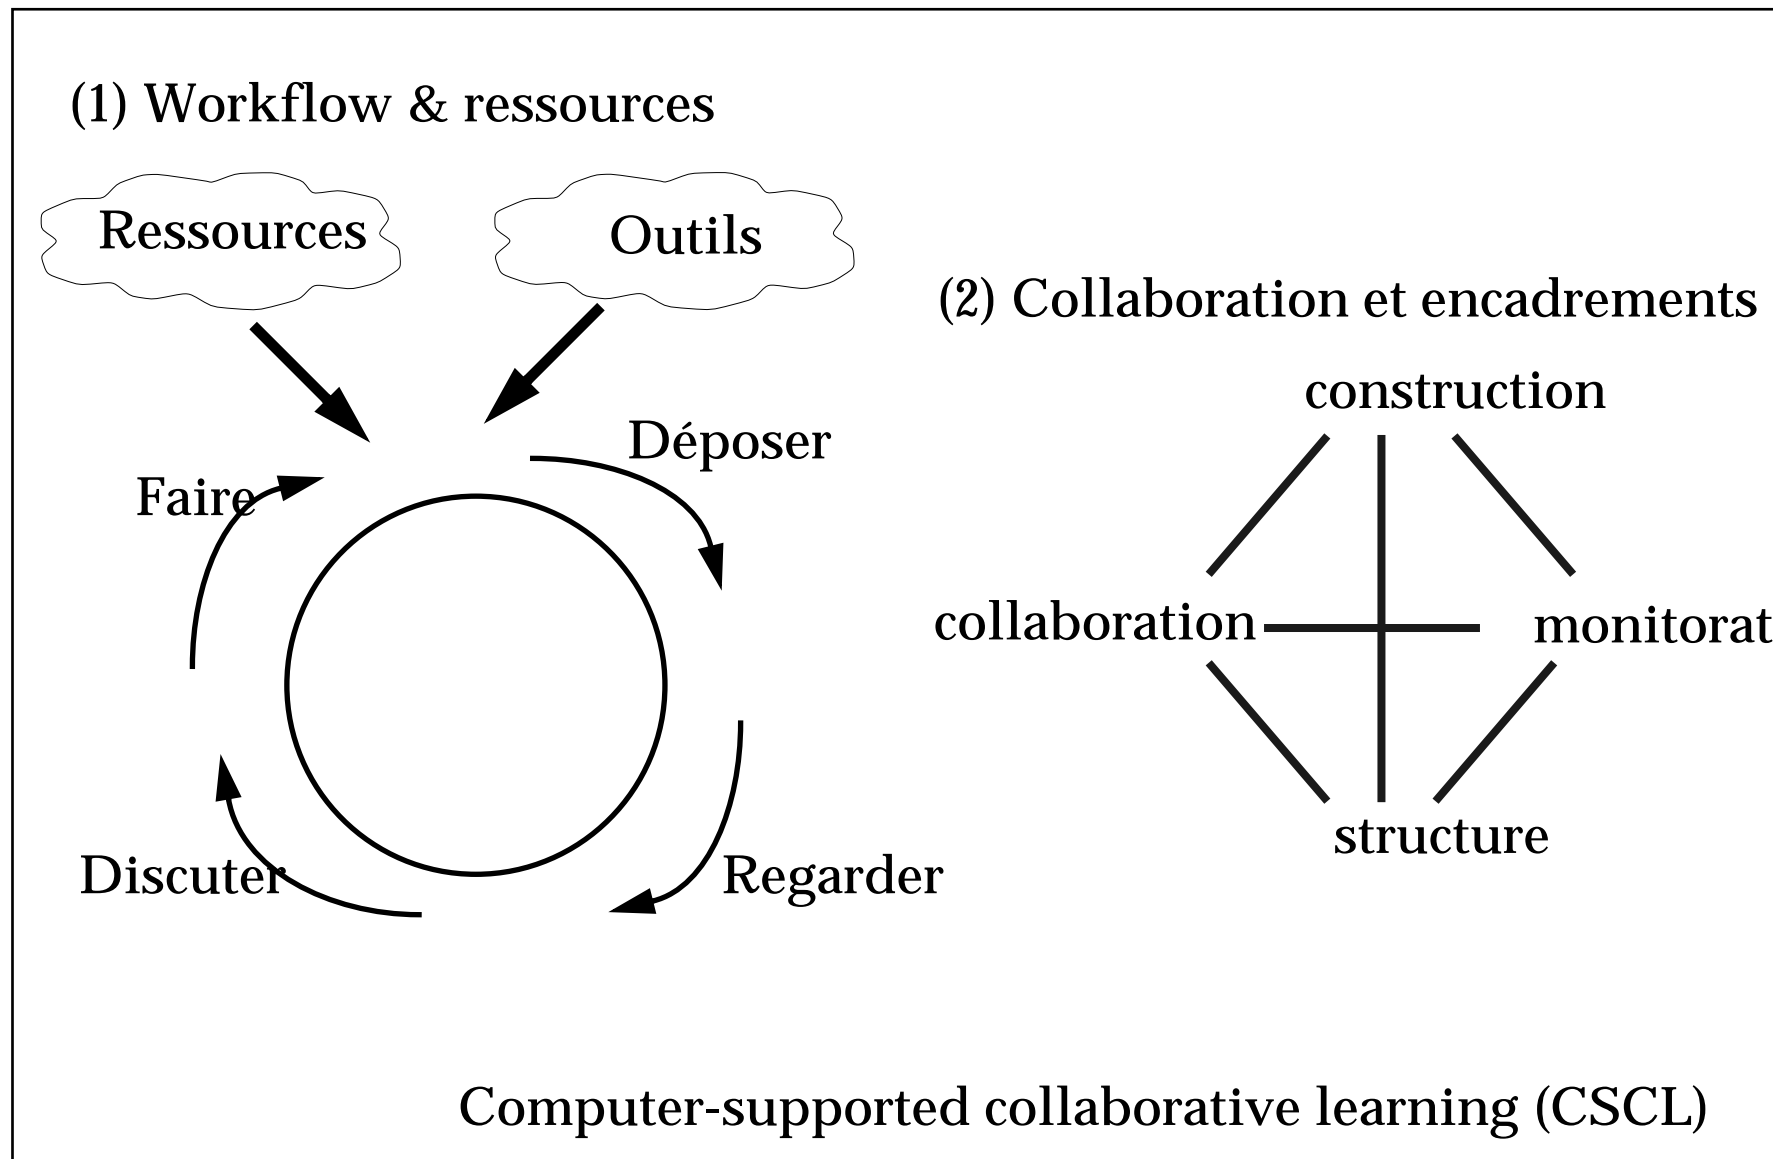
(1) Workflow & ressources

Ressources

Outils

Déposer

Faire

Regarder

Discuter

(2) Collaboration et encadrements

construction

collaboration

monitorat

structure

Computer-supported collaborative learning (CSCL)